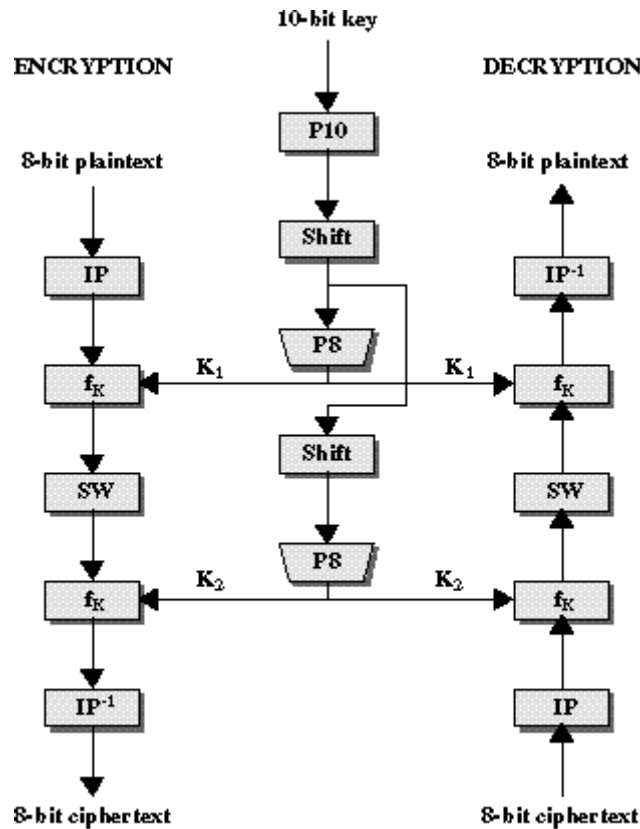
10-bit key

ENCRYPTION

DECRYPTION

8-bit plaintext

P10

8-bit plaintext

Shift

IP

$IP^{-1}$

P8

$f_K$

$K_1$

$K_1$

$f_K$

Shift

SW

SW

P8

$f_K$

$K_2$

$K_2$

$f_K$

$IP^{-1}$

IP

8-bit ciphertext

8-bit ciphertext